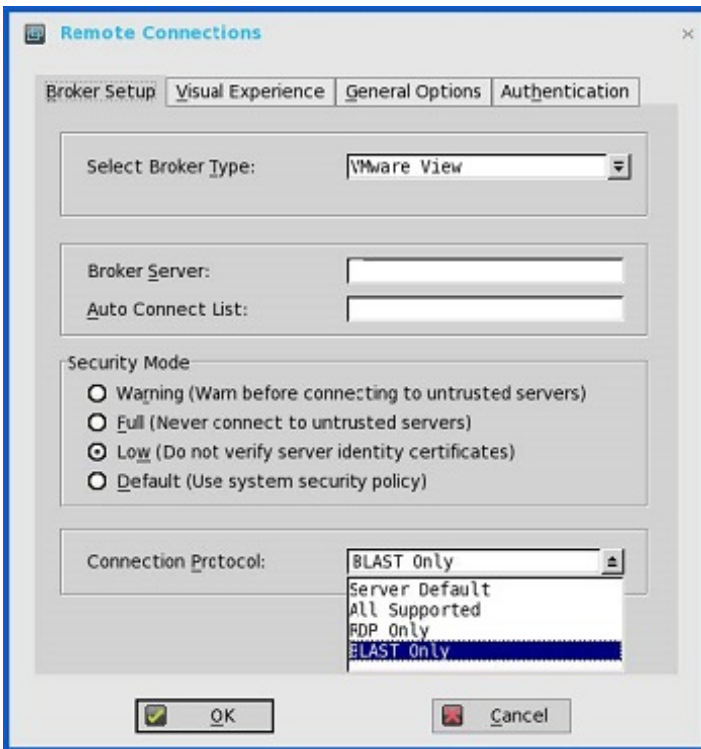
Remote Connections

Broker Setup | Visual Experience | General Options | Authentication

Select Broker Type: VMware View

Broker Server:
Auto Connect List:

Security Mode
Warning (Warn before connecting to untrusted servers)
Full (Never connect to untrusted servers)
Low (Do not verify server identity certificates)
Default (Use system security policy)

Connection Protocol: BLAST Only
Server Default
All Supported
RDP Only
BLAST Only

OK
Cancel